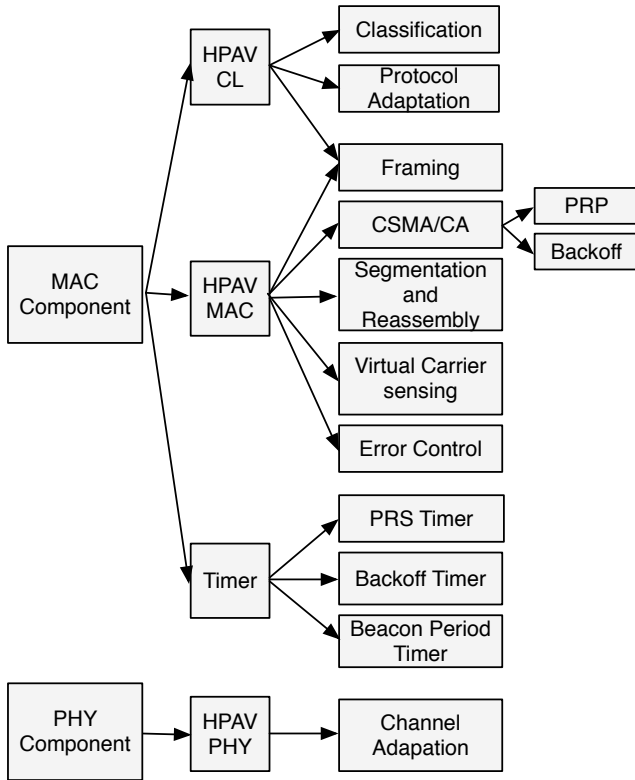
MAC Component

HPAV CL

Classification

Protocol Adaptation

Framing

HPAV MAC

CSMA/CA

PRP

Backoff

Segmentation and Reassembly

Virtual Carrier sensing

Error Control

Timer

PRS Timer

Backoff Timer

Beacon Period Timer

PHY Component

HPAV PHY

Channel Adapation